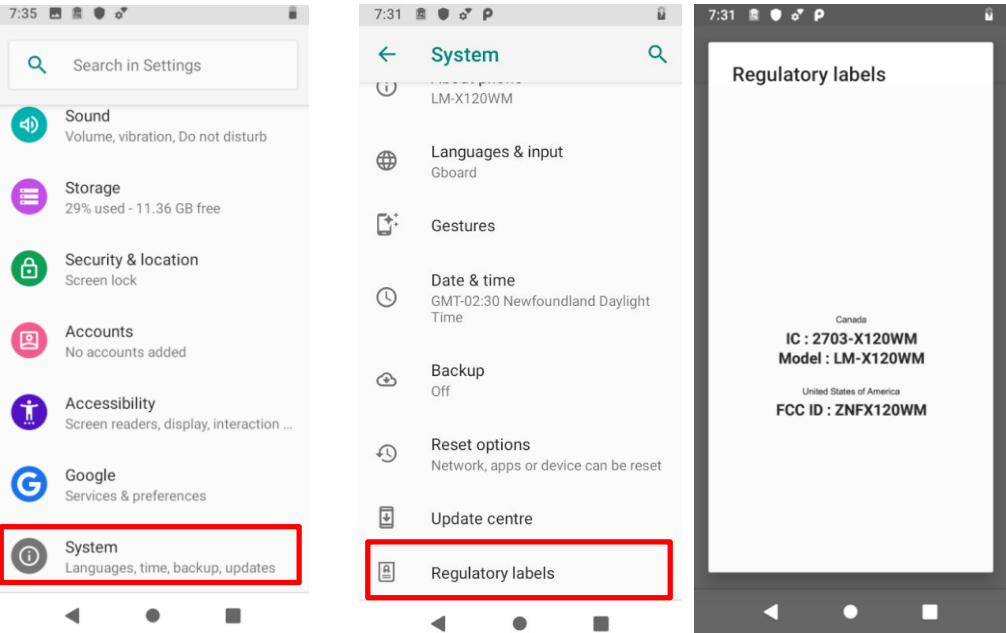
7:35

Search in Settings

Sound
Volume, vibration, Do not disturb

Storage
29% used - 11.36 GB free

Security & location
Screen lock

Accounts
No accounts added

Accessibility
Screen readers, display, interaction ...

Google
Services & preferences

System
Languages, time, backup, updates

7:31

System

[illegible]
LM-X120WM

Languages & input
Gboard

Gestures

Date & time
GMT-02:30 Newfoundland Daylight Time

Backup
Off

Reset options
Network, apps or device can be reset

Update centre

Regulatory labels

7:31

Regulatory labels

Canada
IC : 2703-X120WM
Model : LM-X120WM

United States of America
FCC ID : ZNFX120WM